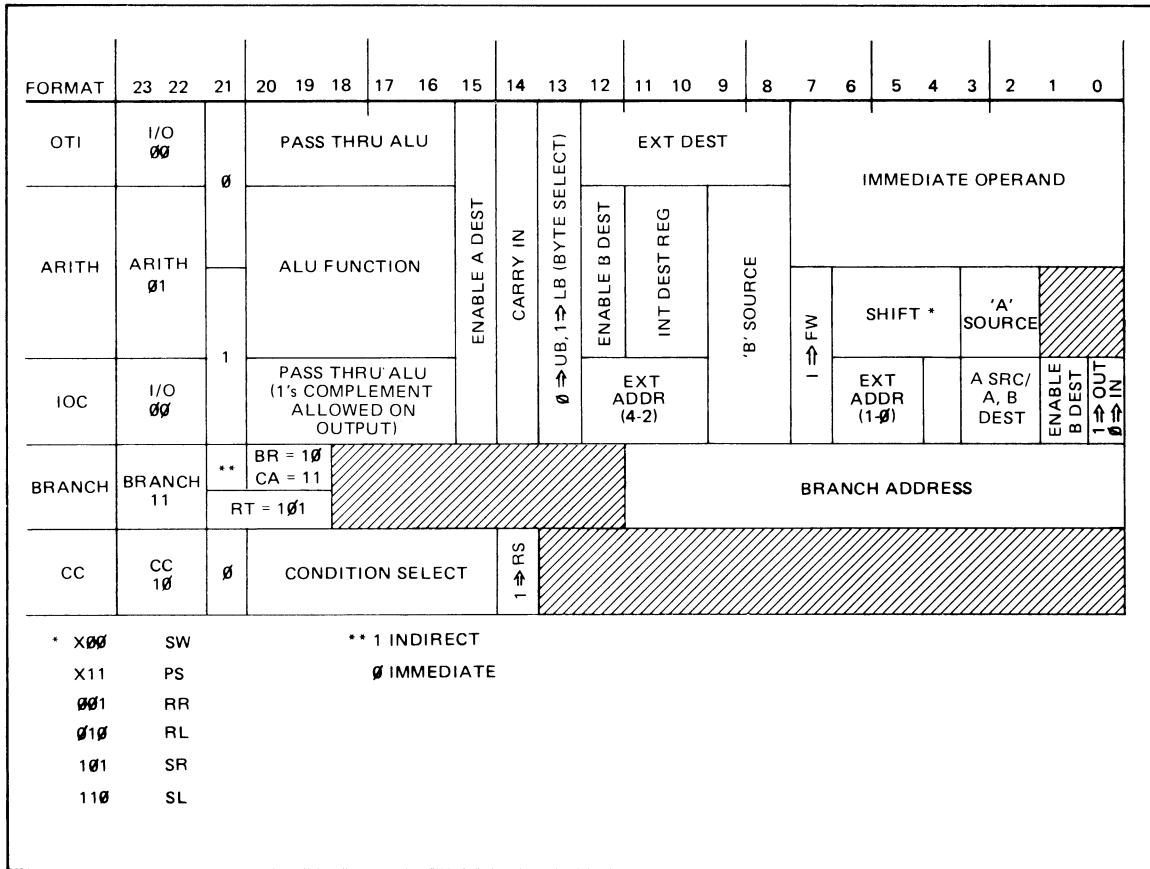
| FORMAT | 23 22 | 21 | 20 19 18 | 17 16 | 15 | 14 | 13 | 12 | 11 10 | 9 | 8 | 7 | 6 | 5 4 | 3 | 2 | 1 | 0 |
|---|---|---|---|---|---|---|---|---|---|---|---|---|---|---|---|---|---|---|
| OTI | I/O ØØ | Ø | PASS THRU ALU | | ENABLE A DEST | CARRY IN | Ø ⇒ UB, 1 ⇒ LB (BYTE SELECT) | EXT DEST | | | | IMMEDIATE OPERAND | | | | | | |
| ARITH | ARITH Ø1 | 1 | ALU FUNCTION | | | | | ENABLE B DEST | INT DEST REG | 'B' SOURCE | | I ⇒ FW | SHIFT * | | 'A' SOURCE | | | |
| IOC | I/O ØØ | | PASS THRU ALU (1's COMPLEMENT ALLOWED ON OUTPUT) | | | | | EXT ADDR (4-2) | | | | | EXT ADDR (1-Ø) | | A SRC/ A, B DEST | | ENABLE B DEST | 1 ⇒ OUT Ø ⇒ IN |
| BRANCH | BRANCH 11 | ** | BR = 1Ø CA = 11 RT = 1Ø1 | | | | | | BRANCH ADDRESS | | | | | | | | | |
| CC | CC 1Ø | Ø | CONDITION SELECT | | | 1 ⇒ RS | | | | | | | | | | | | |

* XØØ SW
X11 PS
ØØ1 RR
Ø1Ø RL
1Ø1 SR
11Ø SL

** 1 INDIRECT
Ø IMMEDIATE